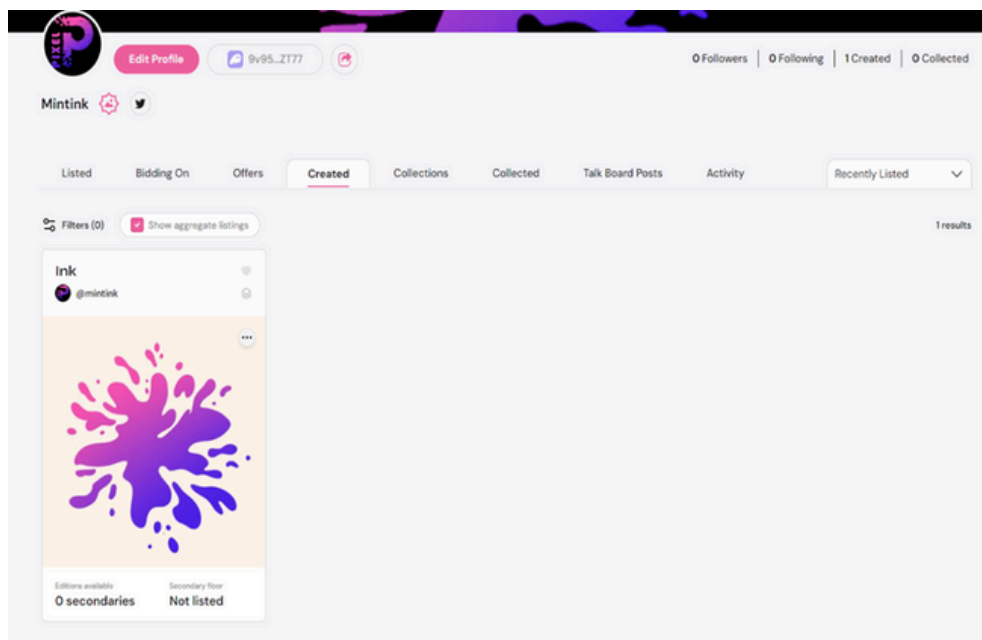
PIXEL P

Edit Profile

9v95...ZT77

0 Followers | 0 Following | 1 Created | 0 Collected

Mintink

Listed | Bidding On | Offers | Created | Collections | Collected | Talk Board Posts | Activity

Recently Listed

Filters (0)

Show aggregate listings

1 results

Ink

@mintink

Editions available
0 secondaries

Secondary floor
Not listed